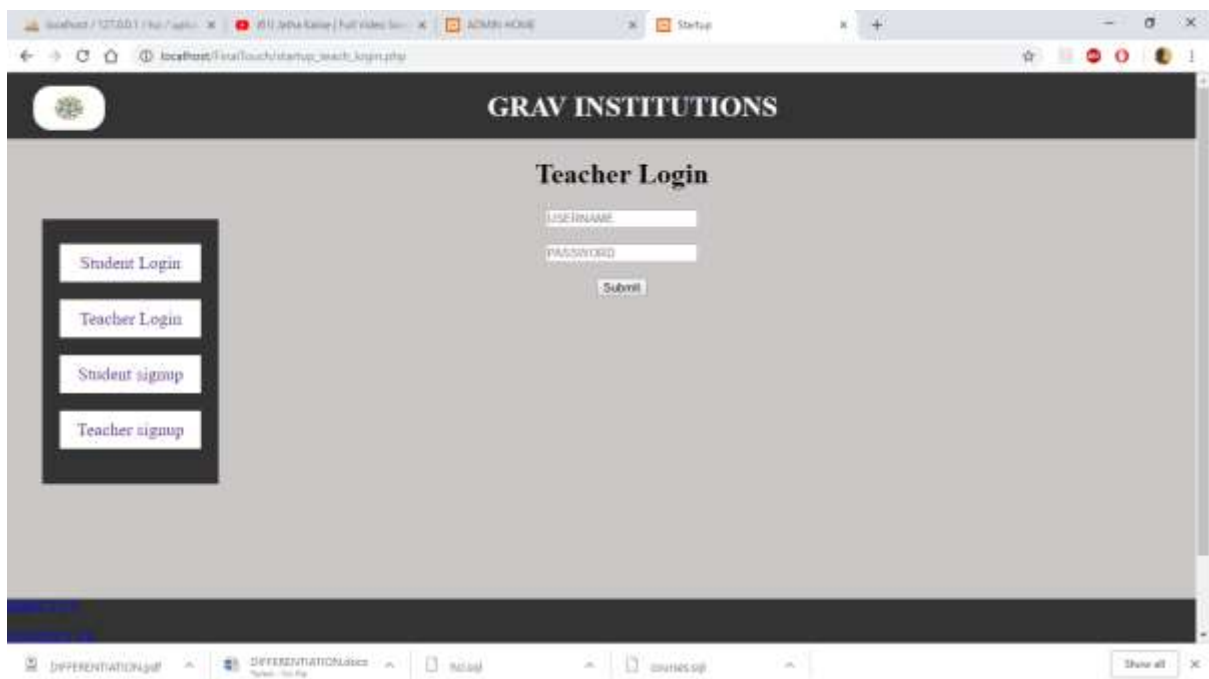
localhost / 127.0.0.1 / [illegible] ×
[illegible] | Full Video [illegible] ×
ADMIN HOME ×
Startup ×
+

localhost/FinalTouch/startup_teach_login.php

GRAV INSTITUTIONS

Teacher Login

USERNAME

PASSWORD

Submit

Student Login

Teacher Login

Student signup

Teacher signup

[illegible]

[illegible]

DIFFERENTIATION.pdf

DIFFERENTIATION.docx

fsd.sql

courses.sql

Show all